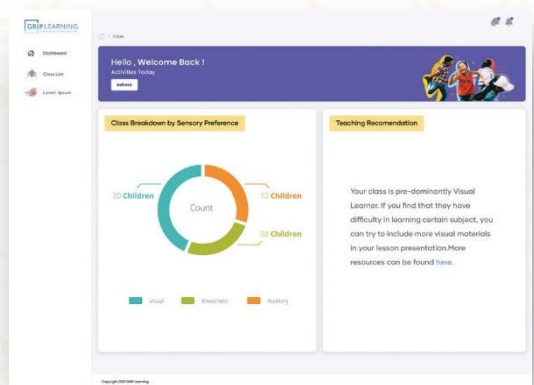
GRIPLEARNING

Dashboard

Class List

Lorem Ipsum

Class

Hello , Welcome Back !
Activities Today
Refresh

Class Breakdown by Sensory Preference

20 Children

Count

12 Children

08 Children

Visual Kinesthetic Auditory

Teaching Recomendation

Your class is pre-dominantly Visual Learner. If you find that they have difficulty in learning certain subject, you can try to include more visual materials in your lesson presentation.More resources can be found here.

Copyright 2021 GRIP Learning